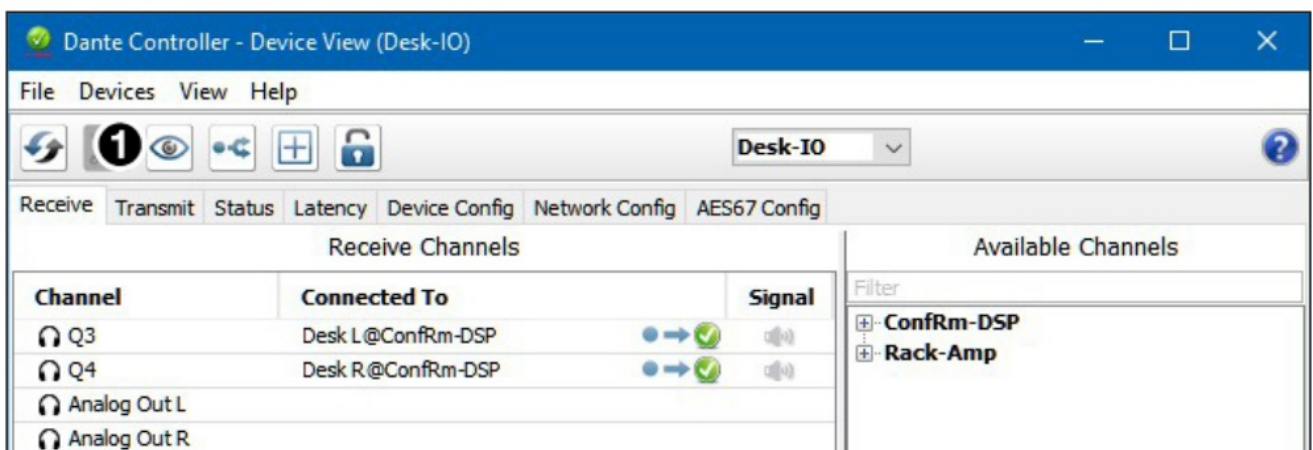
Dante Controller - Device View (Desk-IO)

File Devices View Help

1

Desk-IO

Receive Transmit Status Latency Device Config Network Config AES67 Config

Receive Channels

| Channel | Connected To | Signal |
|---|---|---|
| Q3 | Desk L@ConfRm-DSP | |
| Q4 | Desk R@ConfRm-DSP | |
| Analog Out L | | |
| Analog Out R | | |

Available Channels

Filter

ConfRm-DSP
Rack-Amp